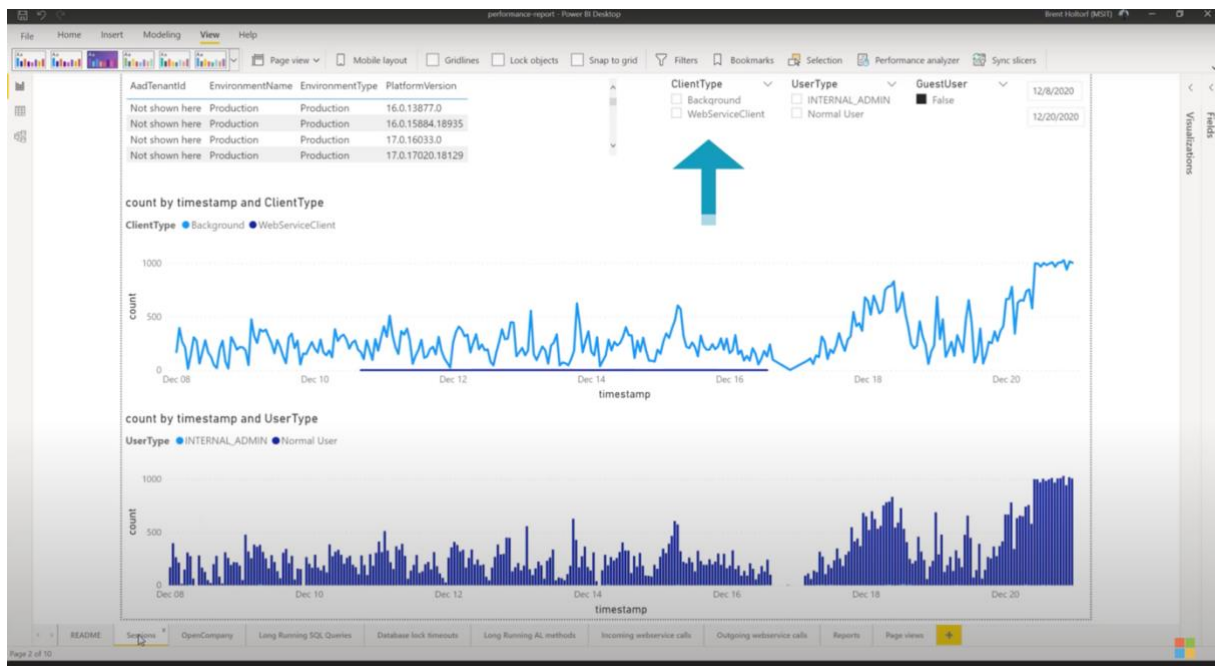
performance-report - Power BI Desktop

Brent Holtorf (MSIT)

File Home Insert Modeling View Help

Page view Mobile layout Gridlines Lock objects Snap to grid Filters Bookmarks Selection Performance analyzer Sync slicers

| AadTenantId | EnvironmentName | EnvironmentType | PlatformVersion |
|---|---|---|---|
| Not shown here | Production | Production | 16.0.13877.0 |
| Not shown here | Production | Production | 16.0.15884.18935 |
| Not shown here | Production | Production | 17.0.16033.0 |
| Not shown here | Production | Production | 17.0.17020.18129 |

ClientType
Background
WebServiceClient

UserType
INTERNAL_ADMIN
Normal User

GuestUser
False

12/8/2020
12/20/2020

Visualizations
Fields

count by timestamp and ClientType

ClientType ● Background ● WebServiceClient

1000
500
0
count
Dec 08 Dec 10 Dec 12 Dec 14 Dec 16 Dec 18 Dec 20
timestamp

count by timestamp and UserType

UserType ● INTERNAL_ADMIN ● Normal User

1000
500
0
count
Dec 08 Dec 10 Dec 12 Dec 14 Dec 16 Dec 18 Dec 20
timestamp

README Sessions OpenCompany Long Running SQL Queries Database lock timeouts Long Running AL methods Incoming webservice calls Outgoing webservice calls Reports Page views +

Page 2 of 10